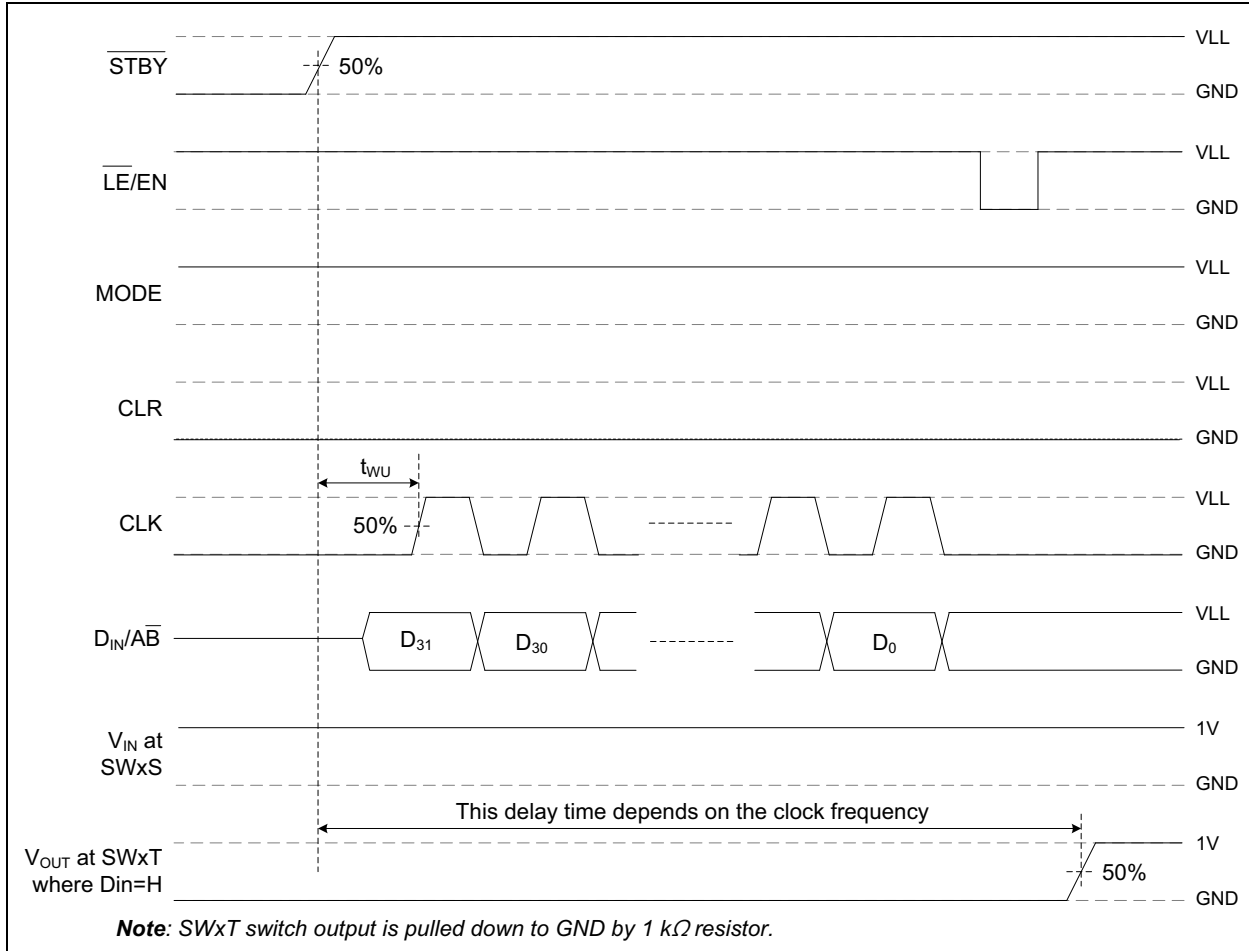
$\overline{STBY}$ 50% VLL GND

$\overline{LE}$/EN VLL GND

MODE VLL GND

CLR VLL GND

$t_{WU}$

CLK 50% VLL GND

$D_{IN}/A\overline{B}$ $D_{31}$ $D_{30}$ $D_0$ VLL GND

$V_{IN}$ at SWxS 1V GND

This delay time depends on the clock frequency

$V_{OUT}$ at SWxT where Din=H 50% 1V GND

***Note**: SWxT switch output is pulled down to GND by 1 kΩ resistor.*